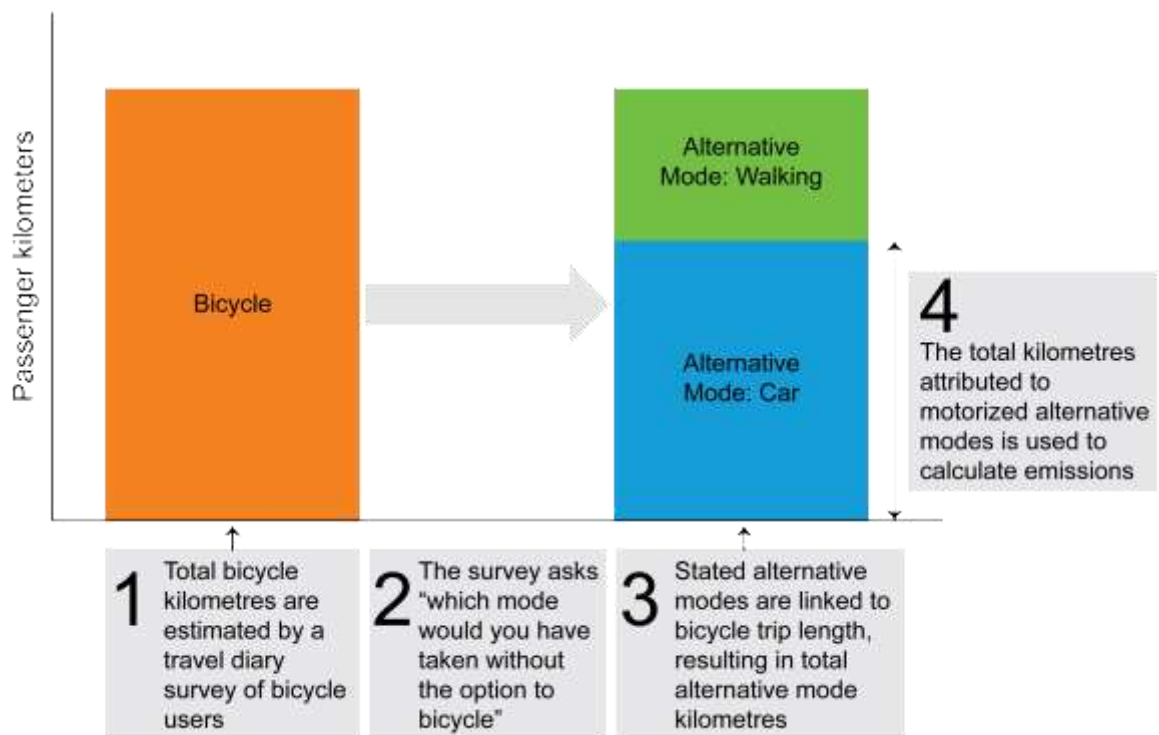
Passenger kilometers

Bicycle

Alternative Mode: Walking

Alternative Mode: Car

4
The total kilometres attributed to motorized alternative modes is used to calculate emissions

1
Total bicycle kilometres are estimated by a travel diary survey of bicycle users

2
The survey asks "which mode would you have taken without the option to bicycle"

3
Stated alternative modes are linked to bicycle trip length, resulting in total alternative mode kilometres